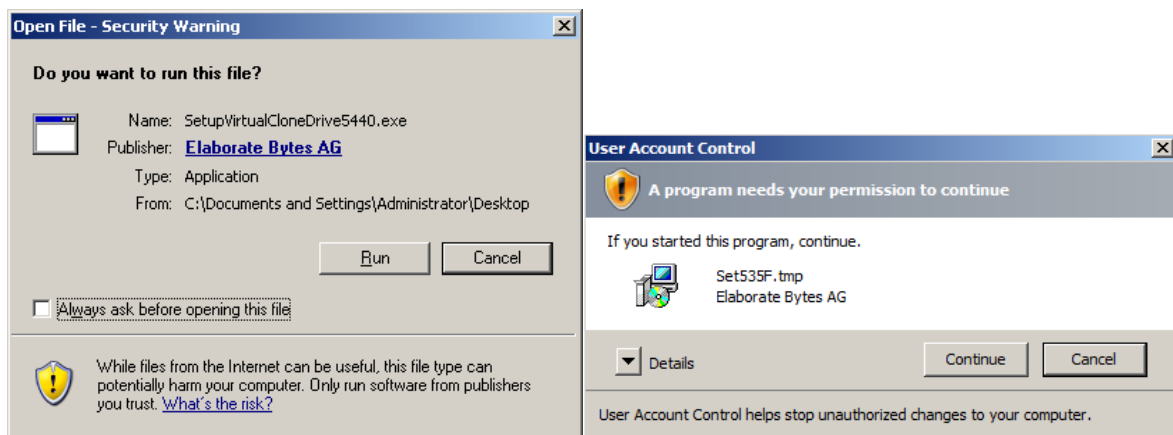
Open File - Security Warning

Do you want to run this file?

Name: SetupVirtualCloneDrive5440.exe
Publisher: Elaborate Bytes AG
Type: Application
From: C:\Documents and Settings\Administrator\Desktop

Run
Cancel

Always ask before opening this file

While files from the Internet can be useful, this file type can potentially harm your computer. Only run software from publishers you trust. What's the risk?

User Account Control

A program needs your permission to continue

If you started this program, continue.

Set535F.tmp
Elaborate Bytes AG

Details
Continue
Cancel

User Account Control helps stop unauthorized changes to your computer.